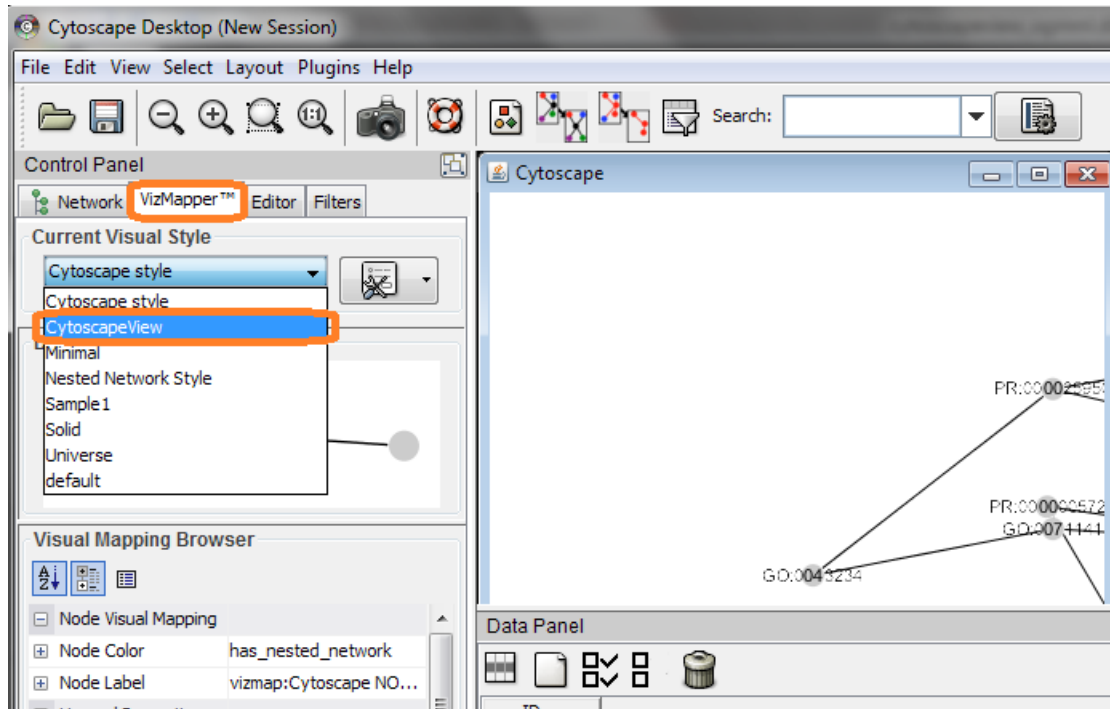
Cytoscape Desktop (New Session)

File Edit View Select Layout Plugins Help

Search:

Control Panel

Network VizMapper™ Editor Filters

Current Visual Style

Cytoscape style

Cytoscape style
CytoscapeView
Minimal
Nested Network Style
Sample1
Solid
Universe
default

Visual Mapping Browser

| ⊟ Node Visual Mapping | |
|---|---|
| ⊞ Node Color | has_nested_network |
| ⊞ Node Label | vizmap:Cytoscape NO... |

Cytoscape

PR:0000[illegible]

PR:0000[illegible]

GO:0071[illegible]

GO:0043234

Data Panel